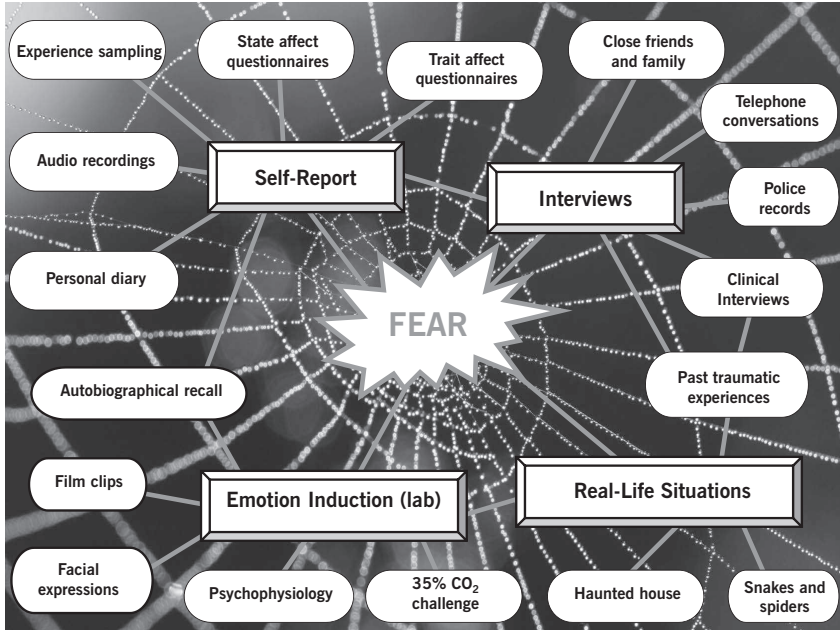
Experience sampling

State affect questionnaires

Trait affect questionnaires

Close friends and family

Telephone conversations

Audio recordings

Self-Report

Interviews

Police records

Personal diary

FEAR

Clinical Interviews

Autobiographical recall

Past traumatic experiences

Film clips

Emotion Induction (lab)

Real-Life Situations

Facial expressions

Psychophysiology

35% $CO_2$ challenge

Haunted house

Snakes and spiders